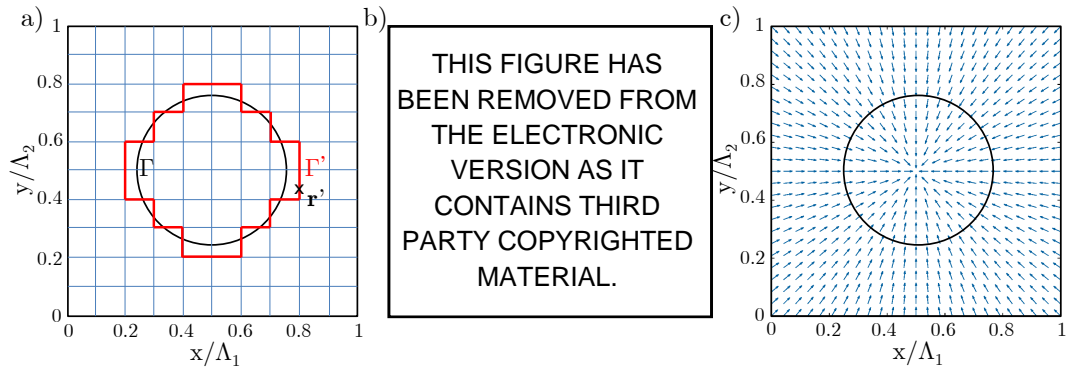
a)

1
0.8
0.6
0.4
0.2
0

$y/\Lambda_2$

$\Gamma$

$\Gamma'$

x $\mathbf{r}'$

0 0.2 0.4 0.6 0.8 1

$x/\Lambda_1$

b)

THIS FIGURE HAS BEEN REMOVED FROM THE ELECTRONIC VERSION AS IT CONTAINS THIRD PARTY COPYRIGHTED MATERIAL.

c)

1
0.8
0.6
0.4
0.2
0

$y/\Lambda_2$

0 0.2 0.4 0.6 0.8 1

$x/\Lambda_1$